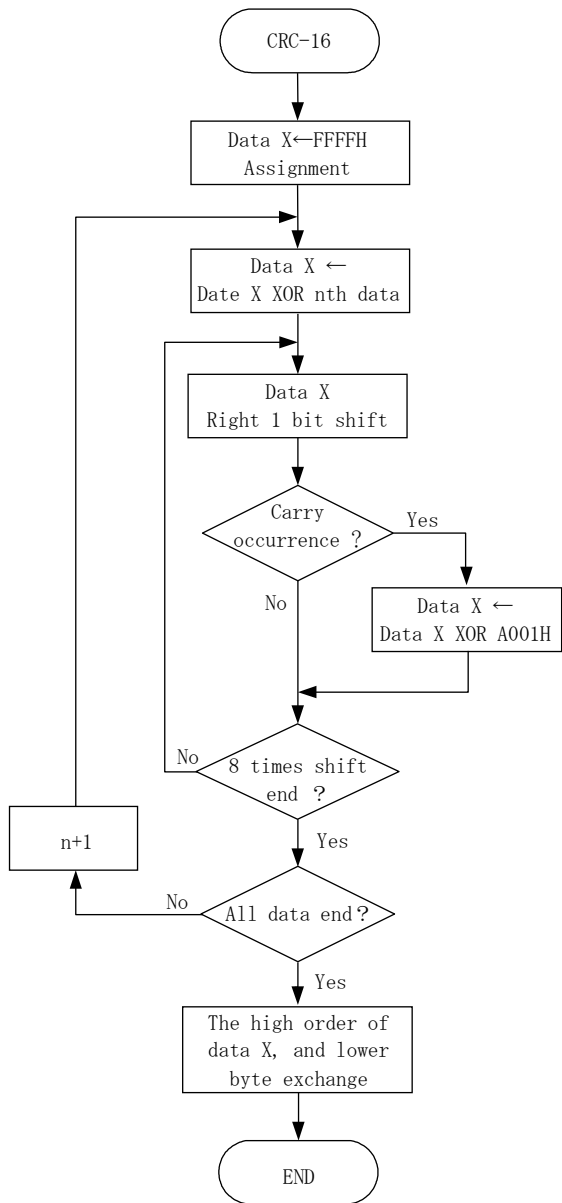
CRC-16

Data X←FFFFH Assignment

Data X ← Date X XOR nth data

Data X Right 1 bit shift

Carry occurrence ?

Yes

Data X ← Data X XOR A001H

No

No

8 times shift end ?

n+1

Yes

No

All data end?

Yes

The high order of data X, and lower byte exchange

END